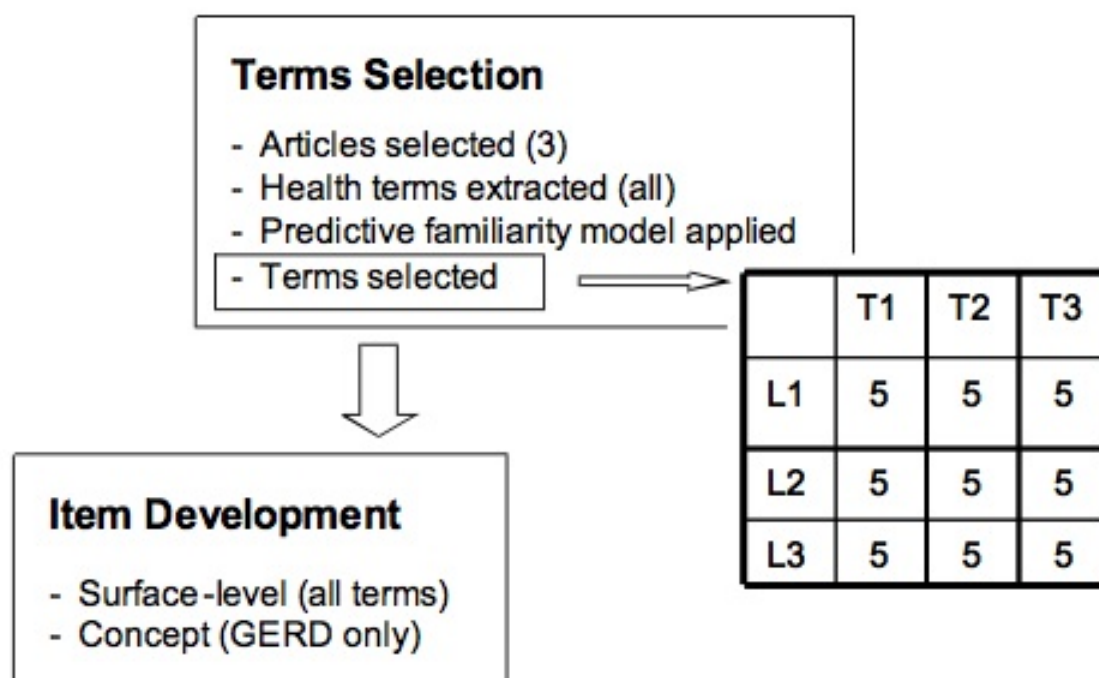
**Terms Selection**

- Articles selected (3)
- Health terms extracted (all)
- Predictive familiarity model applied
- Terms selected

| | T1 | T2 | T3 |
|---|---|---|---|
| L1 | 5 | 5 | 5 |
| L2 | 5 | 5 | 5 |
| L3 | 5 | 5 | 5 |

**Item Development**

- Surface-level (all terms)
- Concept (GERD only)